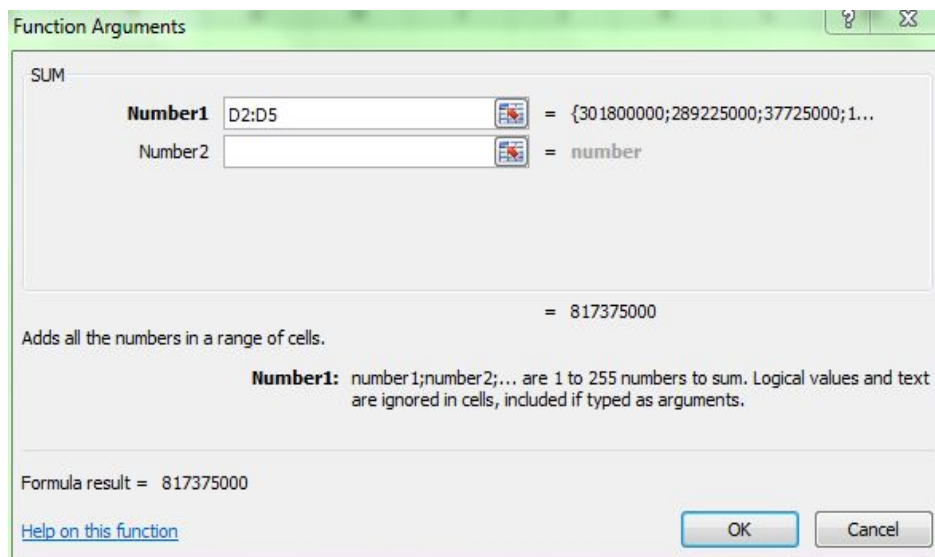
Function Arguments

?

X

SUM

Number1 D2:D5 = {301800000;289225000;37725000;1...

Number2 = number

= 817375000

Adds all the numbers in a range of cells.

Number1: number1;number2;... are 1 to 255 numbers to sum. Logical values and text are ignored in cells, included if typed as arguments.

Formula result = 817375000

Help on this function

OK

Cancel